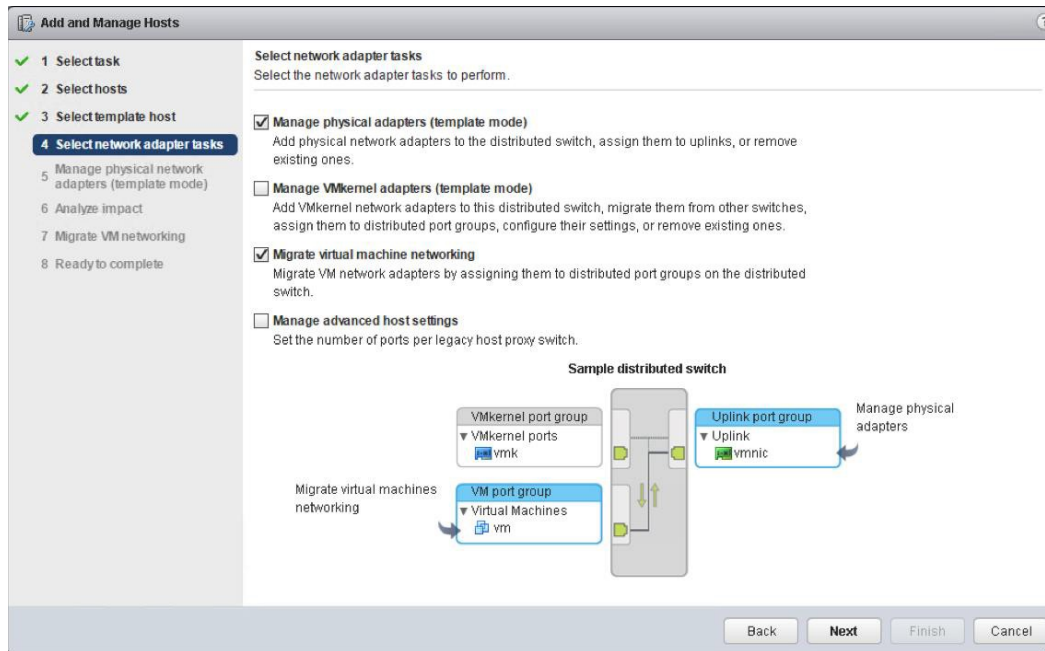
Add and Manage Hosts

1 Select task
2 Select hosts
3 Select template host
4 Select network adapter tasks
5 Manage physical network adapters (template mode)
6 Analyze impact
7 Migrate VM networking
8 Ready to complete

Select network adapter tasks
Select the network adapter tasks to perform.

Manage physical adapters (template mode)
Add physical network adapters to the distributed switch, assign them to uplinks, or remove existing ones.

Manage VMkernel adapters (template mode)
Add VMkernel network adapters to this distributed switch, migrate them from other switches, assign them to distributed port groups, configure their settings, or remove existing ones.

Migrate virtual machine networking
Migrate VM network adapters by assigning them to distributed port groups on the distributed switch.

Manage advanced host settings
Set the number of ports per legacy host proxy switch.

Sample distributed switch

VMkernel port group
VMkernel ports
vmk

Uplink port group
Uplink
vmnic

Manage physical adapters

Migrate virtual machines networking

VM port group
Virtual Machines
vm

Back Next Finish Cancel